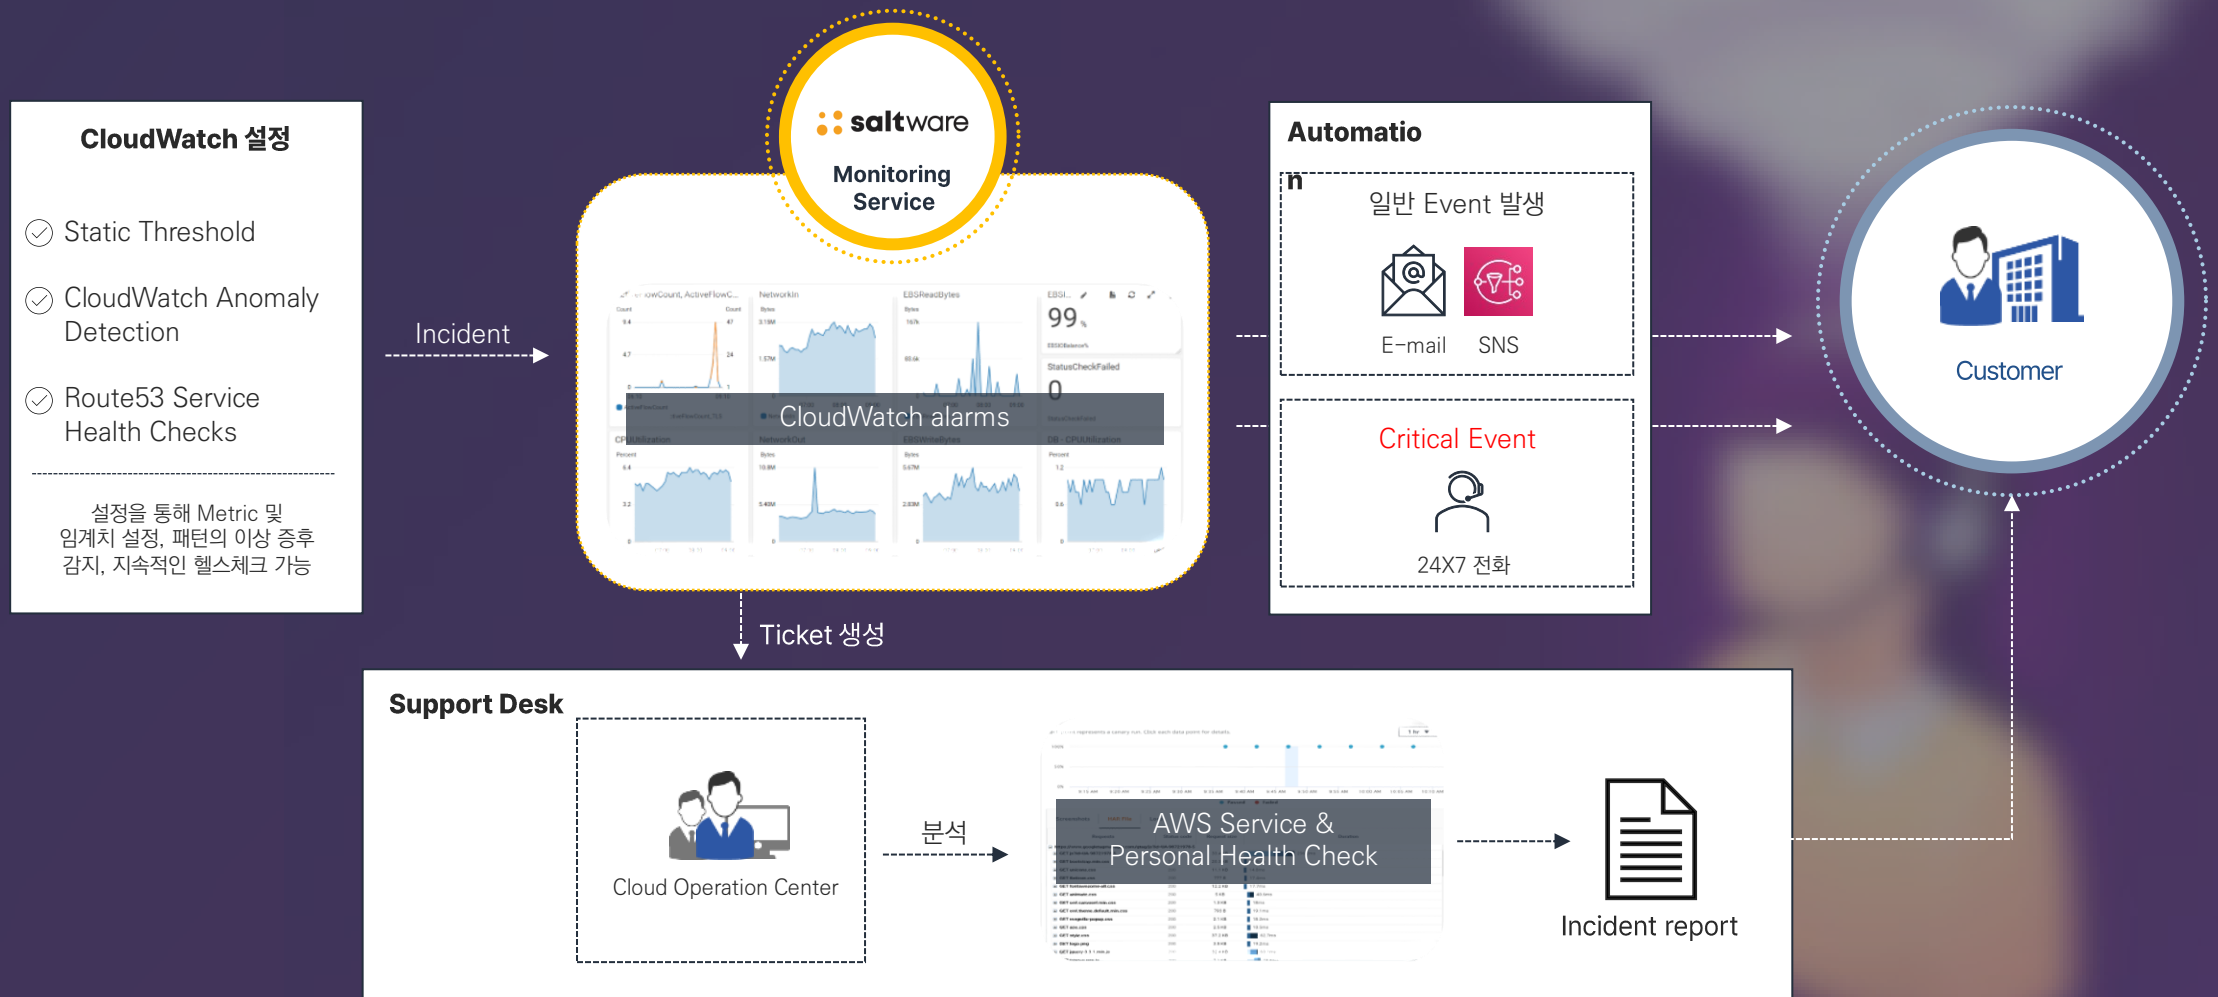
CloudWatch 설정

Static Threshold

CloudWatch Anomaly Detection

Route53 Service Health Checks

설정을 통해 Metric 및 임계치 설정, 패턴의 이상 증후 감지, 지속적인 헬스체크 가능

Incident

saltware

Monitoring Service

CloudWatch alarms

Ticket 생성

Automatio
n

일반 Event 발생

E-mail

SNS

Critical Event

24X7 전화

Customer

Support Desk

Cloud Operation Center

분석

AWS Service & Personal Health Check

Incident report